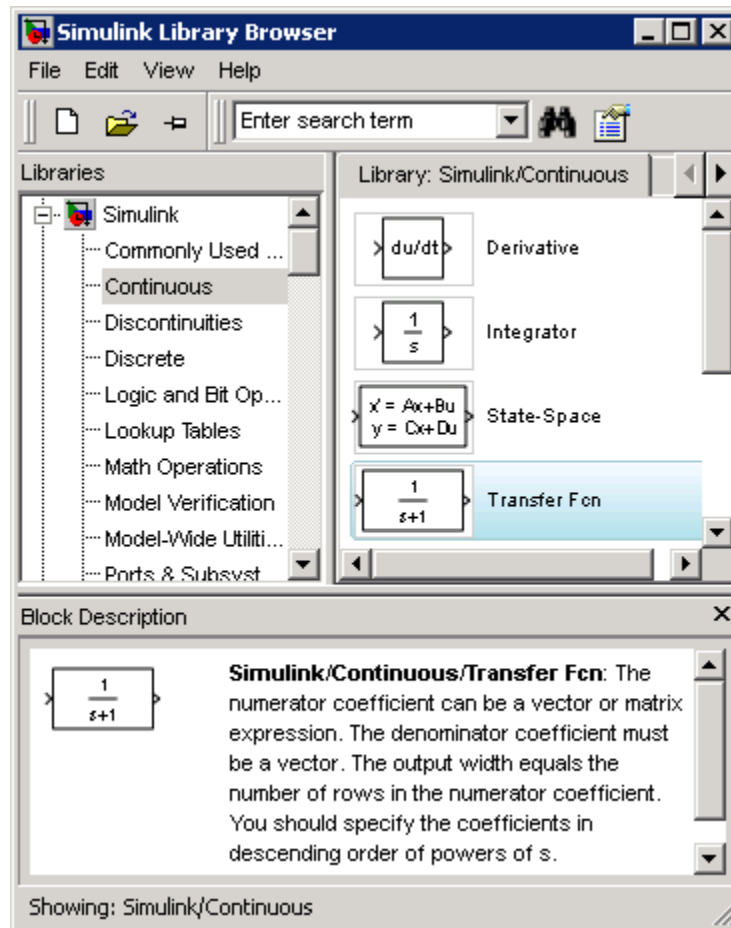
Simulink Library Browser

File Edit View Help

Enter search term

Libraries

Simulink
Commonly Used ...
Continuous
Discontinuities
Discrete
Logic and Bit Op...
Lookup Tables
Math Operations
Model Verification
Model-Wide Utiliti...
Ports & Subsyst

Library: Simulink/Continuous

du/dt Derivative

$\frac{1}{s}$ Integrator

x' = Ax+Bu
y = Cx+Du State-Space

$\frac{1}{s+1}$ Transfer Fcn

Block Description

$\frac{1}{s+1}$

**Simulink/Continuous/Transfer Fcn**: The numerator coefficient can be a vector or matrix expression. The denominator coefficient must be a vector. The output width equals the number of rows in the numerator coefficient. You should specify the coefficients in descending order of powers of s.

Showing: Simulink/Continuous